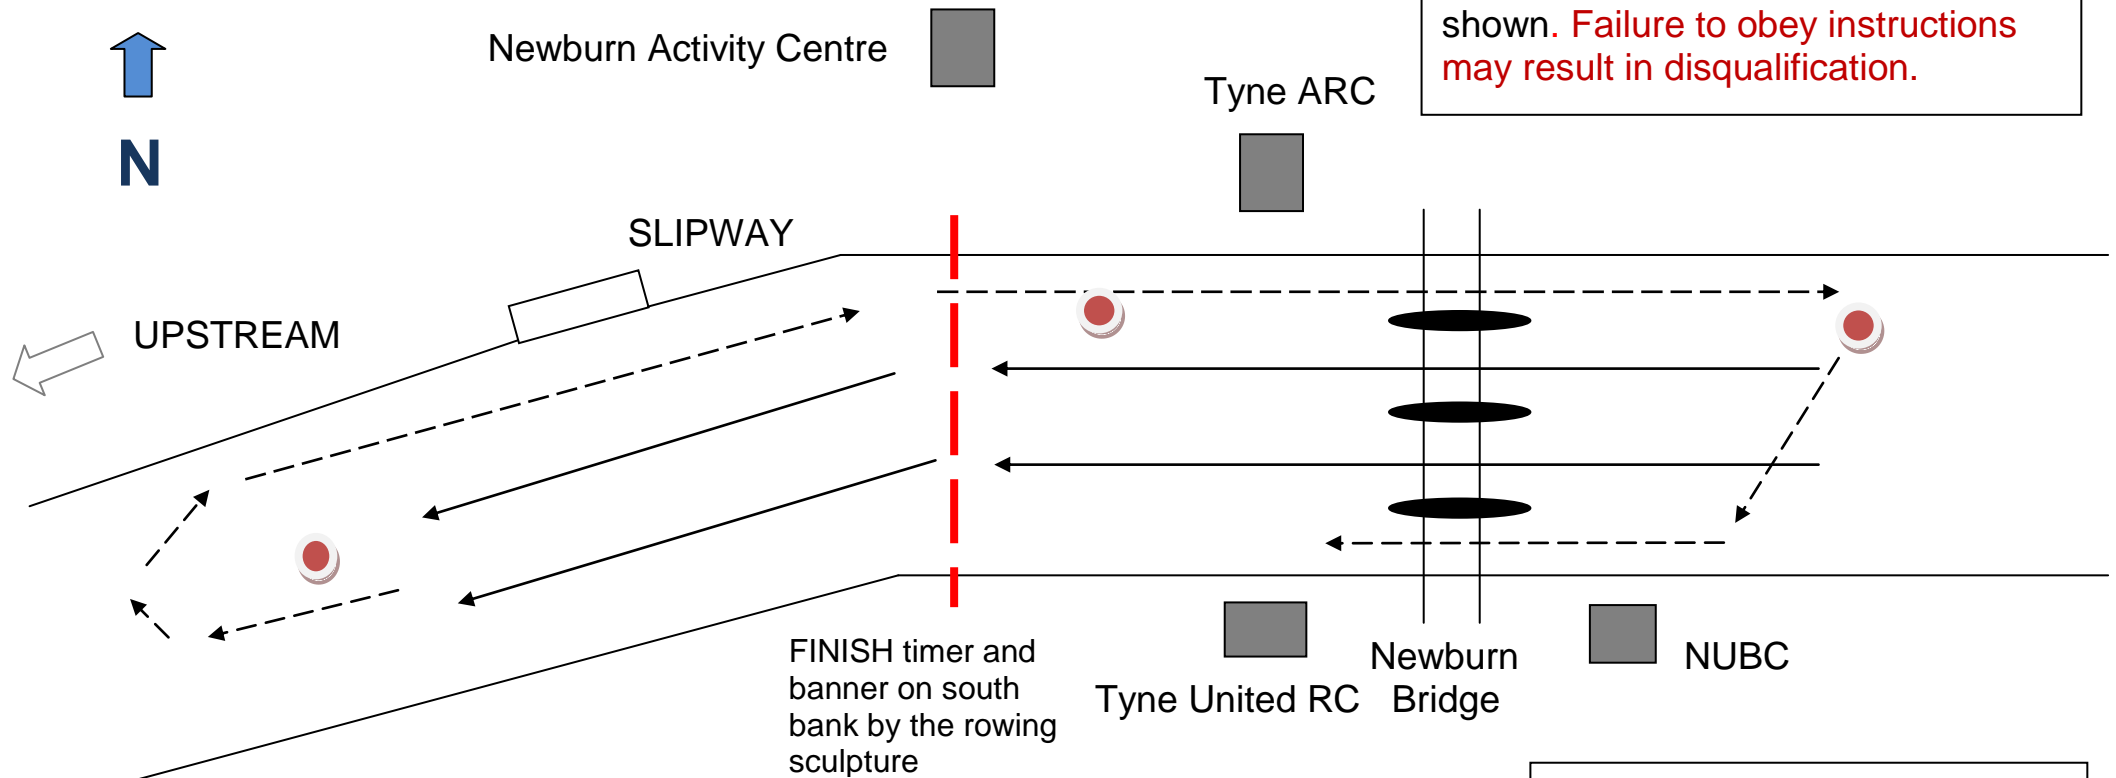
N

Newburn Activity Centre

shown. Failure to obey instructions may result in disqualification.

Tyne ARC

SLIPWAY

UPSTREAM

FINISH timer and banner on south bank by the rowing sculpture

Tyne United RC

Newburn Bridge

NUBC